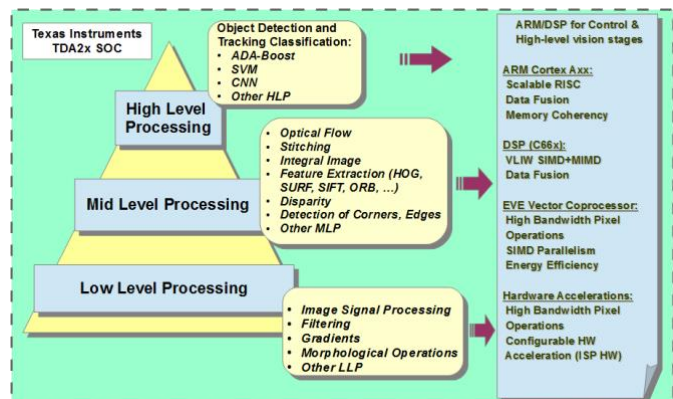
Texas Instruments
TDA2x SOC

Object Detection and Tracking Classification:
• ADA-Boost
• SVM
• CNN
• Other HLP

High Level Processing

• Optical Flow
• Stitching
• Integral Image
• Feature Extraction (HOG, SURF, SIFT, ORB, ...)
• Disparity
• Detection of Corners, Edges
• Other MLP

Mid Level Processing

Low Level Processing

• Image Signal Processing
• Filtering
• Gradients
• Morphological Operations
• Other LLP

ARM/DSP for Control & High-level vision stages

ARM Cortex Axx:
Scalable RISC
Data Fusion
Memory Coherency

DSP (C66x):
VLIW SIMD+MIMD
Data Fusion

EVE Vector Coprocessor:
High Bandwidth Pixel Operations
SIMD Parallelism
Energy Efficiency

Hardware Accelerations:
High Bandwidth Pixel Operations
Configurable HW Acceleration (ISP HW)